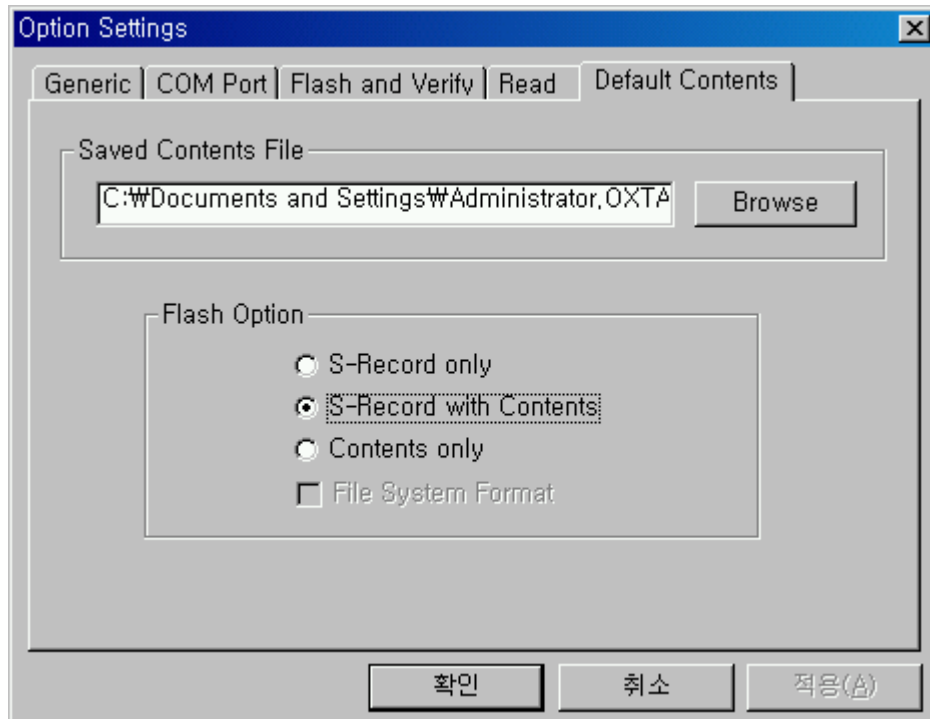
Option Settings

Generic | COM Port | Flash and Verify | Read | Default Contents

Saved Contents File

C:₩Documents and Settings₩Administrator.OXTA

Browse

Flash Option

S-Record only

S-Record with Contents

Contents only

File System Format

확인 취소 적용(A)